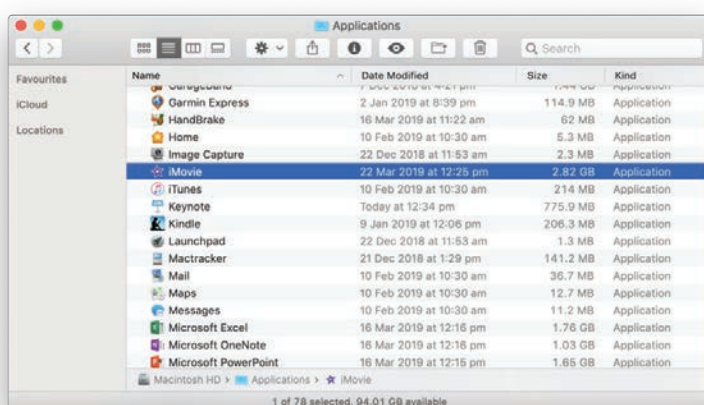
Applications

Q Search

Favourites
iCloud
Locations

| Name | Date Modified | Size | Kind |
|---|---|---|---|
| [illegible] | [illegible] | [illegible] | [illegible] |
| Garmin Express | 2 Jan 2019 at 8:39 pm | 114.9 MB | Application |
| HandBrake | 16 Mar 2019 at 11:22 am | 62 MB | Application |
| Home | 10 Feb 2019 at 10:30 am | 5.3 MB | Application |
| Image Capture | 22 Dec 2018 at 11:53 am | 2.3 MB | Application |
| iMovie | 22 Mar 2019 at 12:25 pm | 2.82 GB | Application |
| iTunes | 10 Feb 2019 at 10:30 am | 214 MB | Application |
| Keynote | Today at 12:34 pm | 775.9 MB | Application |
| Kindle | 9 Jan 2019 at 12:06 pm | 206.3 MB | Application |
| Launchpad | 22 Dec 2018 at 11:53 am | 1.3 MB | Application |
| Mactracker | 21 Dec 2018 at 1:29 pm | 141.2 MB | Application |
| Mail | 10 Feb 2019 at 10:30 am | 36.7 MB | Application |
| Maps | 10 Feb 2019 at 10:30 am | 12.7 MB | Application |
| Messages | 10 Feb 2019 at 10:30 am | 11.2 MB | Application |
| Microsoft Excel | 16 Mar 2019 at 12:16 pm | 1.76 GB | Application |
| Microsoft OneNote | 16 Mar 2019 at 12:16 pm | 1.03 GB | Application |
| Microsoft PowerPoint | 16 Mar 2019 at 12:15 pm | 1.65 GB | Application |

Macintosh HD > Applications > iMovie

1 of 78 selected, 94.01 GB available